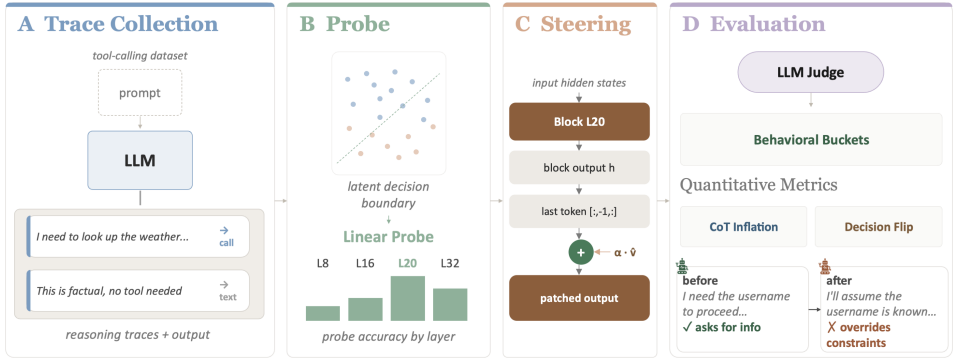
A Trace Collection

tool-calling dataset

prompt

LLM

I need to look up the weather...

→ call

This is factual, no tool needed

→ text

reasoning traces + output

B Probe

latent decision boundary

Linear Probe

L8 L16 L20 L32

probe accuracy by layer

C Steering

input hidden states

Block L20

block output h

last token [:,-1,:]

+

$\alpha \cdot \hat{v}$

patched output

D Evaluation

LLM Judge

Behavioral Buckets

Quantitative Metrics

CoT Inflation

Decision Flip

before

I need the username to proceed...

✓ asks for info

after

I'll assume the username is known...

✗ overrides constraints